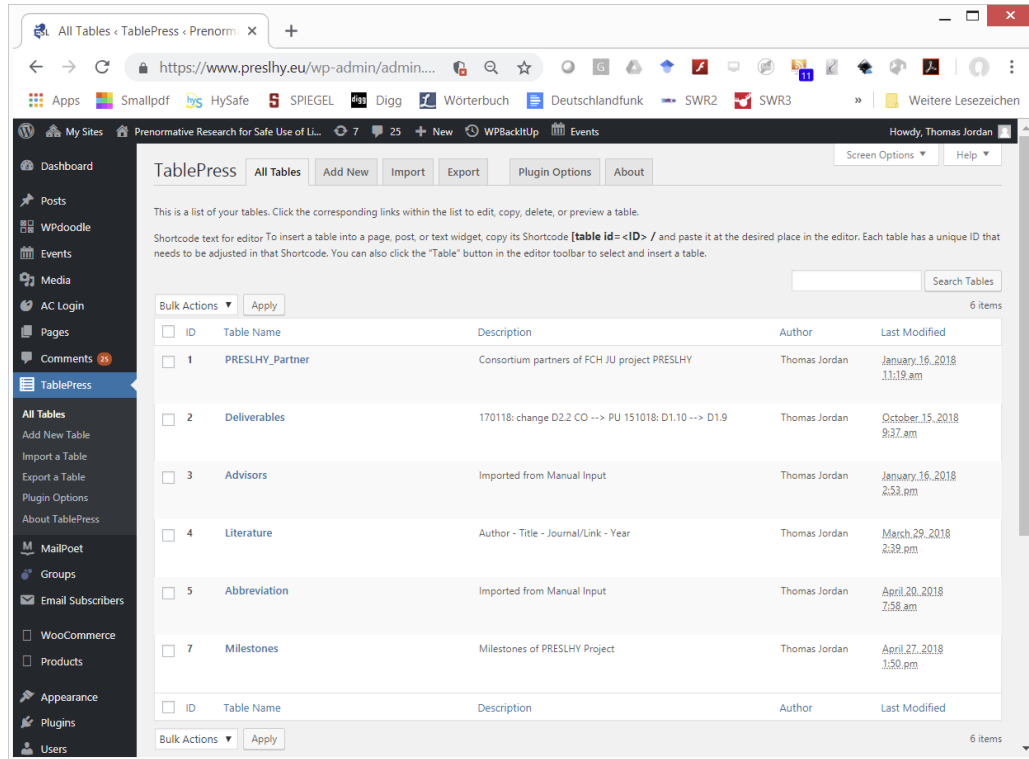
All Tables ‹ TablePress ‹ Prenorm ×

https://www.preslhy.eu/wp-admin/admin....

11

Apps Smallpdf HySafe SPIEGEL Digg Wörterbuch Deutschlandfunk SWR2 SWR3 » Weitere Lesezeichen

My Sites Prenormative Research for Safe Use of Li... 7 25 + New WPBackItUp Events Howdy, Thomas Jordan

Dashboard
Posts
WPdoodle
Events
Media
AC Login
Pages
Comments 25
TablePress
All Tables
Add New Table
Import a Table
Export a Table
Plugin Options
About TablePress
MailPoet
Groups
Email Subscribers
WooCommerce
Products
Appearance
Plugins
Users

Screen Options ▼ Help ▼

TablePress All Tables Add New Import Export Plugin Options About

This is a list of your tables. Click the corresponding links within the list to edit, copy, delete, or preview a table.

Shortcode text for editor To insert a table into a page, post, or text widget, copy its Shortcode [table id=<ID> / and paste it at the desired place in the editor. Each table has a unique ID that needs to be adjusted in that Shortcode. You can also click the "Table" button in the editor toolbar to select and insert a table.

Search Tables

Bulk Actions ▼ Apply 6 items

| | ID | Table Name | Description | Author | Last Modified |
|---|---|---|---|---|---|
| | 1 | PRESLHY_Partner | Consortium partners of FCH JU project PRESLHY | Thomas Jordan | January 16, 2018 11:19 am |
| | 2 | Deliverables | 170118: change D2.2 CO --> PU 151018: D1.10 --> D1.9 | Thomas Jordan | October 15, 2018 9:37 am |
| | 3 | Advisors | Imported from Manual Input | Thomas Jordan | January 16, 2018 2:53 pm |
| | 4 | Literature | Author - Title - Journal/Link - Year | Thomas Jordan | March 29, 2018 2:39 pm |
| | 5 | Abbreviation | Imported from Manual Input | Thomas Jordan | April 20, 2018 7:58 am |
| | 7 | Milestones | Milestones of PRESLHY Project | Thomas Jordan | April 27, 2018 1:50 pm |
| | ID | Table Name | Description | Author | Last Modified |

Bulk Actions ▼ Apply 6 items